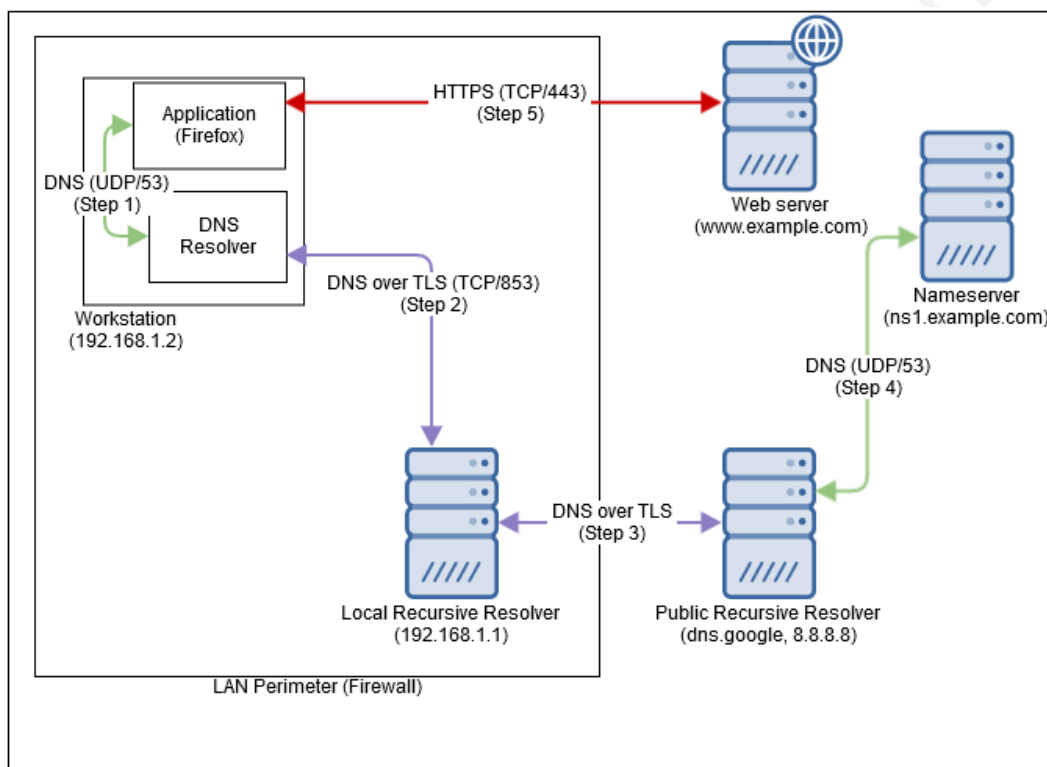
Application (Firefox)

HTTPS (TCP/443) (Step 5)

DNS (UDP/53) (Step 1)

DNS Resolver

Workstation (192.168.1.2)

DNS over TLS (TCP/853) (Step 2)

Web server (www.example.com)

Nameserver (ns1.example.com)

DNS (UDP/53) (Step 4)

DNS over TLS (Step 3)

Local Recursive Resolver (192.168.1.1)

Public Recursive Resolver (dns.google, 8.8.8.8)

LAN Perimeter (Firewall)